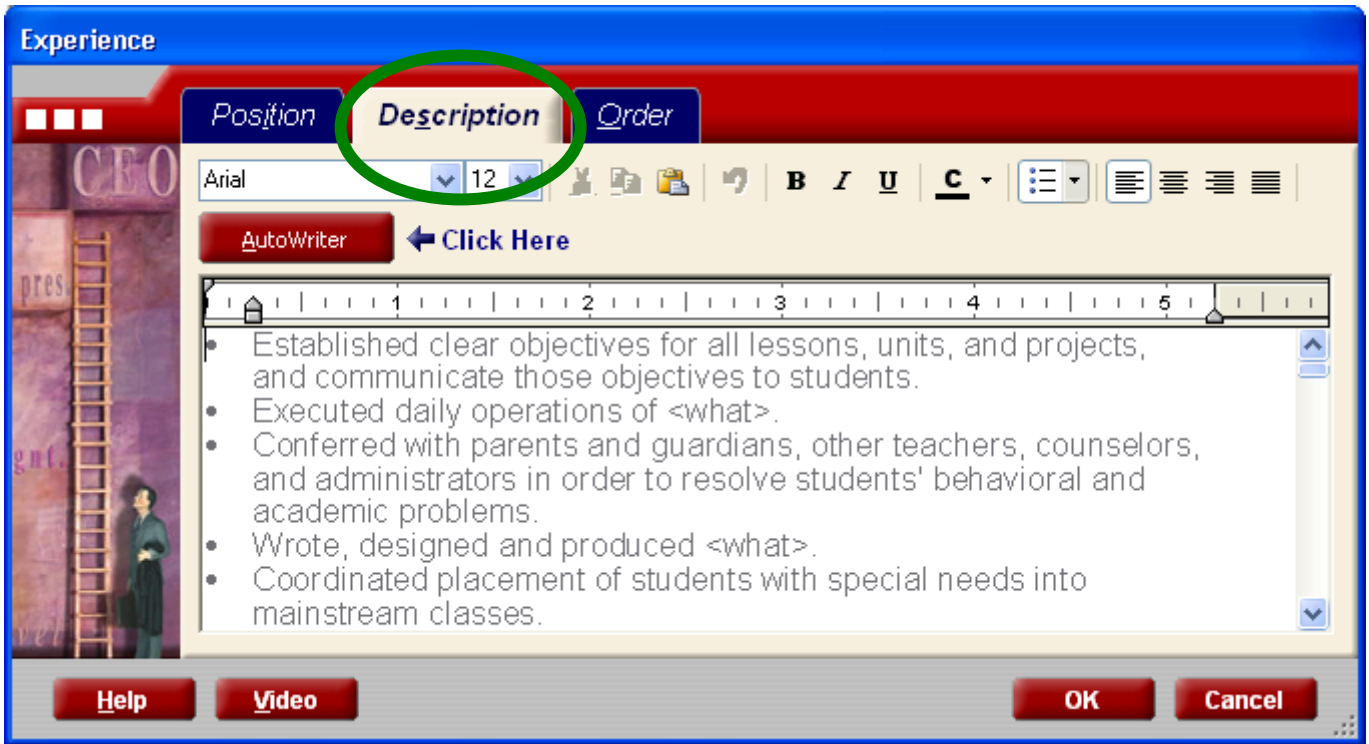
Experience

Position | Description | Order

CEO

Arial 12

B I U C

AutoWriter ← Click Here

1 2 3 4 5

• Established clear objectives for all lessons, units, and projects, and communicate those objectives to students.
• Executed daily operations of <what>.
• Conferred with parents and guardians, other teachers, counselors, and administrators in order to resolve students' behavioral and academic problems.
• Wrote, designed and produced <what>.
• Coordinated placement of students with special needs into mainstream classes.

Help Video OK Cancel